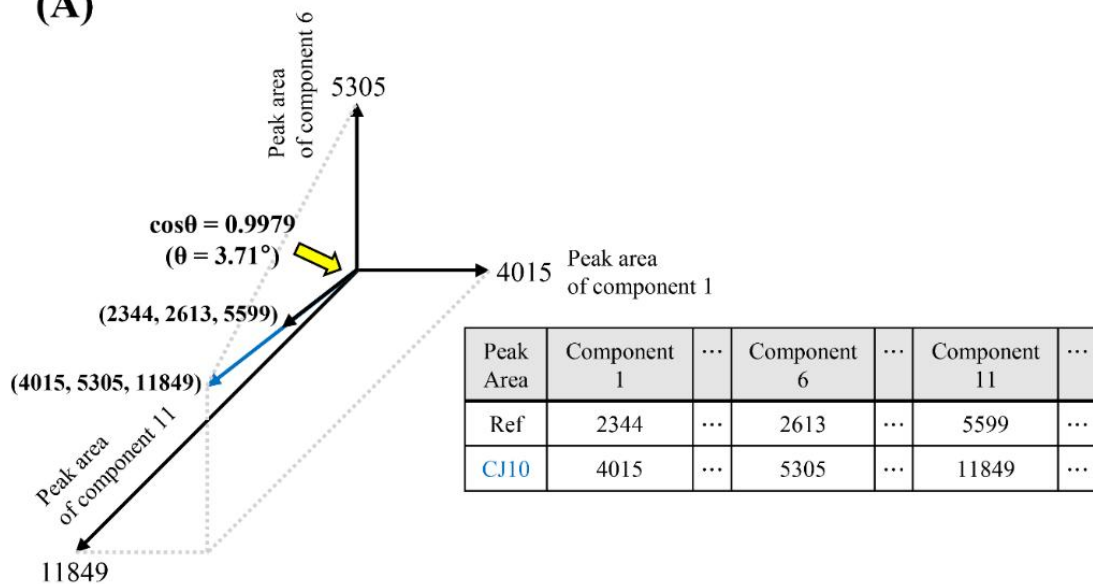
(A)

Peak area of component 6

5305

cosθ = 0.9979 (θ = 3.71°)

4015 Peak area of component 1

(2344, 2613, 5599)

(4015, 5305, 11849)

Peak area of component 11

11849

| Peak Area | Component 1 | ··· | Component 6 | ··· | Component 11 | ··· |
|---|---|---|---|---|---|---|
| Ref | 2344 | ··· | 2613 | ··· | 5599 | ··· |
| CJ10 | 4015 | ··· | 5305 | ··· | 11849 | ··· |